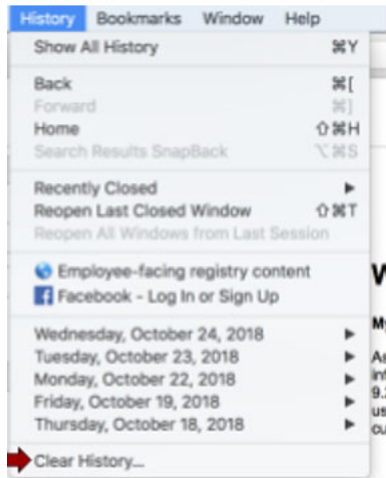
History Bookmarks Window Help

Show All History ⌘Y

Back ⌘[
Forward ⌘]
Home ⇧⌘H
Search Results SnapBack ⌥⌘S

Recently Closed ▶
Reopen Last Closed Window ⇧⌘T
Reopen All Windows from Last Session

Employee-facing registry content
Facebook - Log In or Sign Up

Wednesday, October 24, 2018 ▶
Tuesday, October 23, 2018 ▶
Monday, October 22, 2018 ▶
Friday, October 19, 2018 ▶
Thursday, October 18, 2018 ▶

Clear History...

W
My
A
in
9.
us
cu